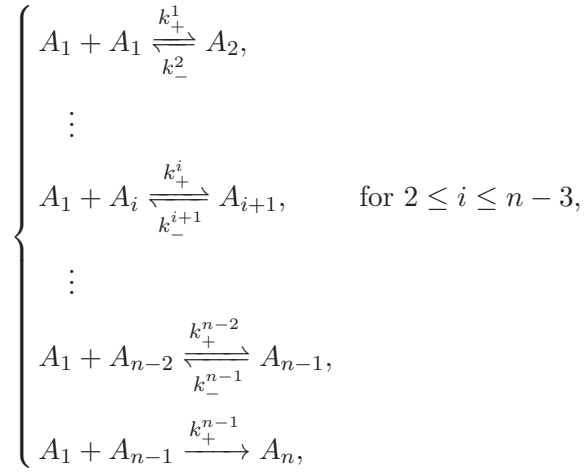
$$\begin{cases} A_1 + A_1 \underset{k_-^2}{\overset{k_+^1}{\rightleftharpoons}} A_2, \\ \quad \vdots \\ A_1 + A_i \underset{k_-^{i+1}}{\overset{k_+^i}{\rightleftharpoons}} A_{i+1}, \qquad \text{for } 2 \leq i \leq n-3, \\ \quad \vdots \\ A_1 + A_{n-2} \underset{k_-^{n-1}}{\overset{k_+^{n-2}}{\rightleftharpoons}} A_{n-1}, \\ A_1 + A_{n-1} \xrightarrow{k_+^{n-1}} A_n, \end{cases}$$